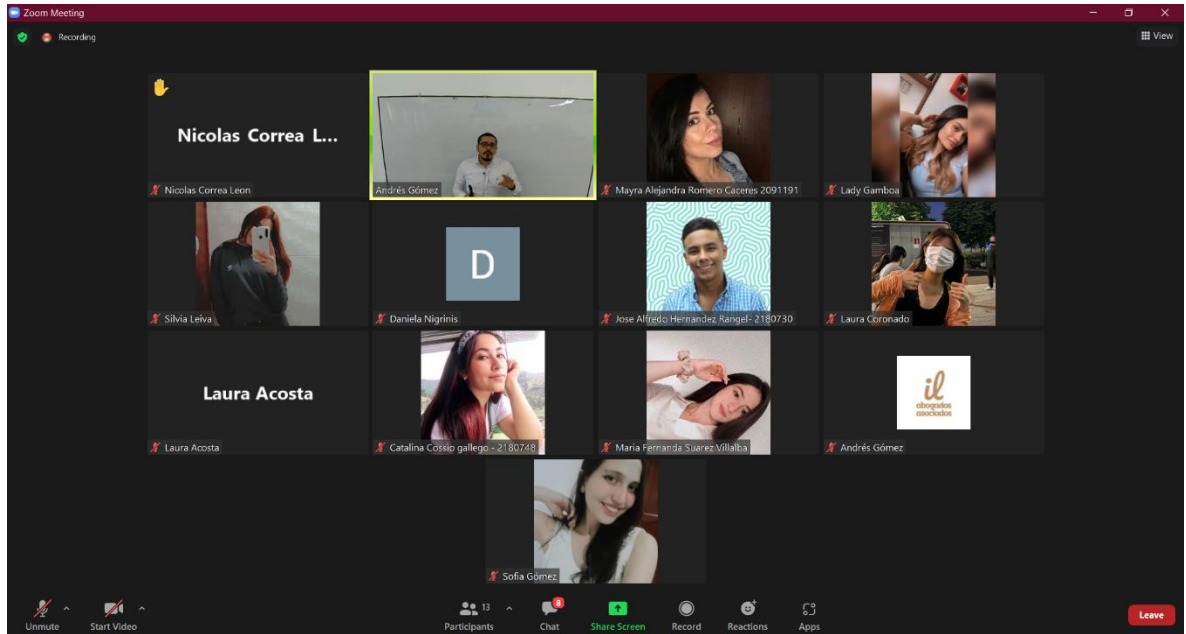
Zoom Meeting

Recording

View

Nicolas Correa L...

Nicolas Correa Leon

Andrés Gómez

Mayra Alejandra Romero Caceres 2091191

Lady Gamboa

Silvia Leiva

D

Daniela Nigrinis

Jose Alfredo Hernandez Rangel- 2180730

Laura Coronado

Laura Acosta

Laura Acosta

Catalina Cossio gallego - 2180748

Maria Fernanda Suarez Villalba

il abogados asociados

Andrés Gómez

Sofia Gomez

Unmute

Start Video

13

Participants

8

Chat

Share Screen

Record

Reactions

Apps

Leave